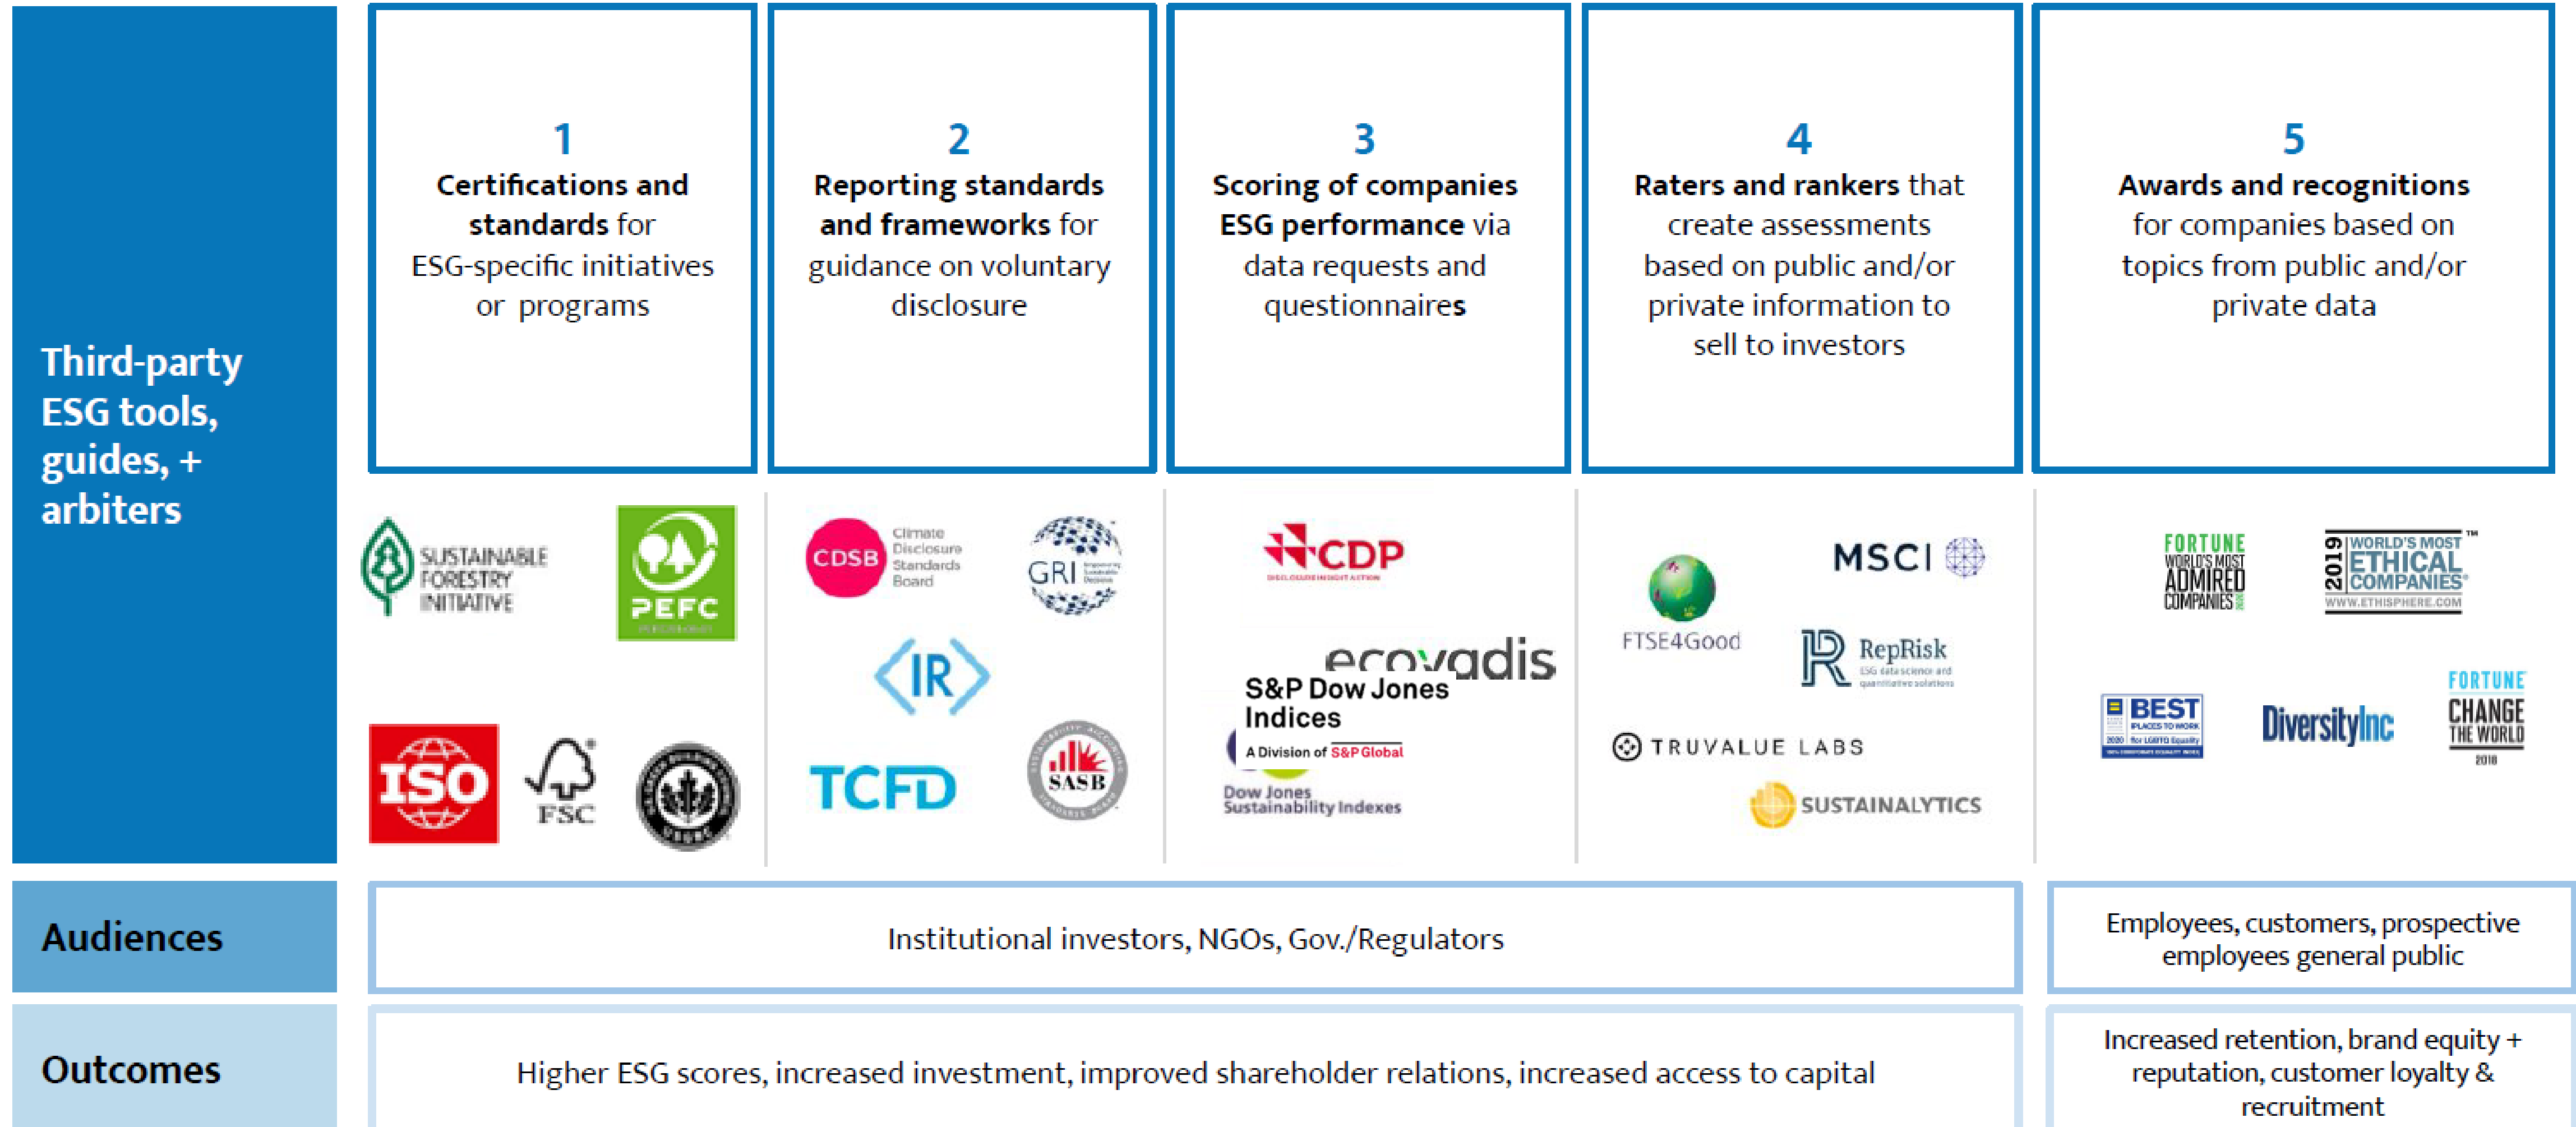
Third-party ESG tools, guides, + arbiters

1
Certifications and standards for ESG-specific initiatives or programs

2
Reporting standards and frameworks for guidance on voluntary disclosure

3
Scoring of companies ESG performance via data requests and questionnaires

4
Raters and rankers that create assessments based on public and/or private information to sell to investors

5
Awards and recognitions for companies based on topics from public and/or private data

SUSTAINABLE FORESTRY INITIATIVE
PEFC
ISO
FSC

CDSB Climate Disclosure Standards Board
GRI
IR
TCFD
SASB

CDP
ecovadis
S&P Dow Jones Indices
A Division of S&P Global
Dow Jones Sustainability Indexes

FTSE4Good
MSCI
RepRisk
TRUVALUE LABS
SUSTAINALYTICS

FORTUNE WORLD'S MOST ADMIRED COMPANIES
2019 WORLD'S MOST ETHICAL COMPANIES
WWW.ETHISPHERE.COM
BEST PLACES TO WORK 2020 for LGBTQ Equality
DiversityInc
FORTUNE CHANGE THE WORLD 2018

Audiences
Institutional investors, NGOs, Gov./Regulators
Employees, customers, prospective employees general public

Outcomes
Higher ESG scores, increased investment, improved shareholder relations, increased access to capital
Increased retention, brand equity + reputation, customer loyalty & recruitment